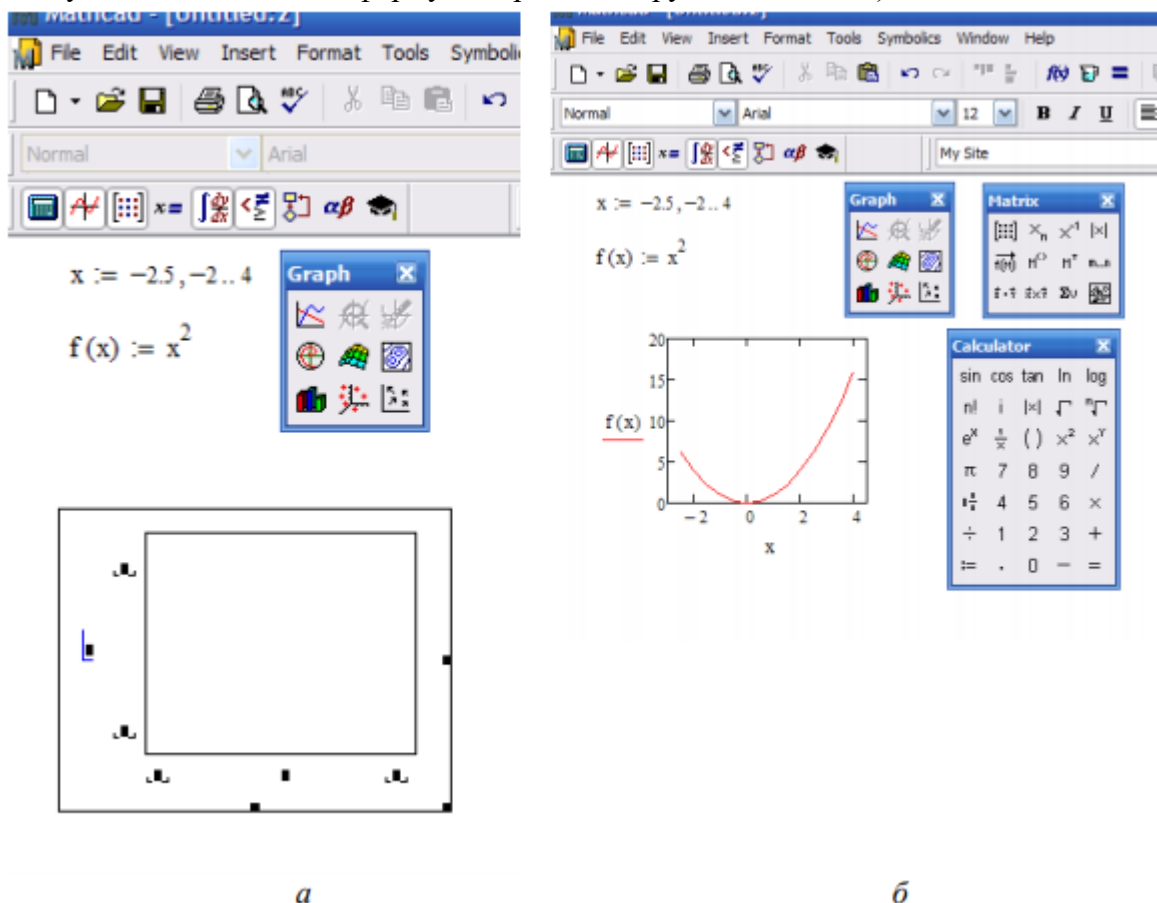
Mathcad - [Untitled:2]

File Edit View Insert Format Tools Symbolic

Normal Arial

$x := -2.5, -2..4$

$f(x) := x^2$

Graph

a

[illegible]

File Edit View Insert Format Tools Symbolics Window Help

Normal Arial 12 B I U

My Site

$x := -2.5, -2..4$

$f(x) := x^2$

Graph

Matrix

Calculator

sin cos tan ln log

n! i |x|

$e^x$ $\frac{1}{x}$ ( ) $x^2$ $x^Y$

π 7 8 9 /

4 5 6 ×

÷ 1 2 3 +

:= . 0 − =

20

15

f(x) 10

5

0

−2 0 2 4

x

б